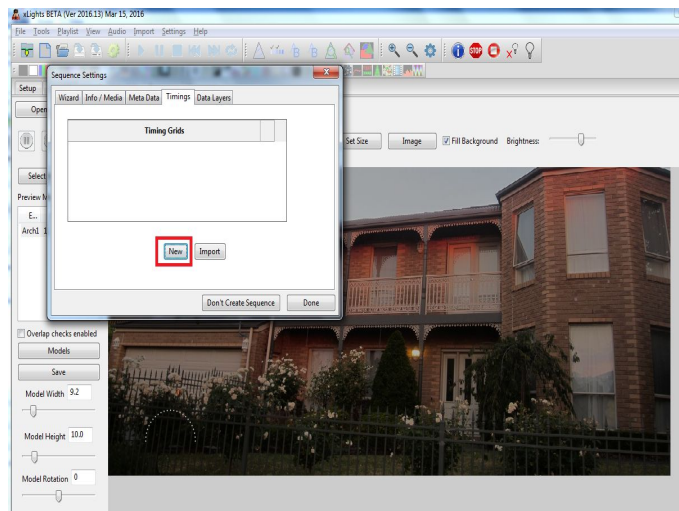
xLights BETA (Ver 2016.13) Mar 15, 2016

File Tools Playlist View Audio Import Settings Help

Setup

Open

Select

Preview M

E...

Arch1 1

Sequence Settings

Wizard Info / Media Meta Data Timings Data Layers

Timing Grids

New Import

Don't Create Sequence Done

Set Size Image Fill Background Brightness:

Overlap checks enabled

Models

Save

Model Width 9.2

Model Height 10.0

Model Rotation 0